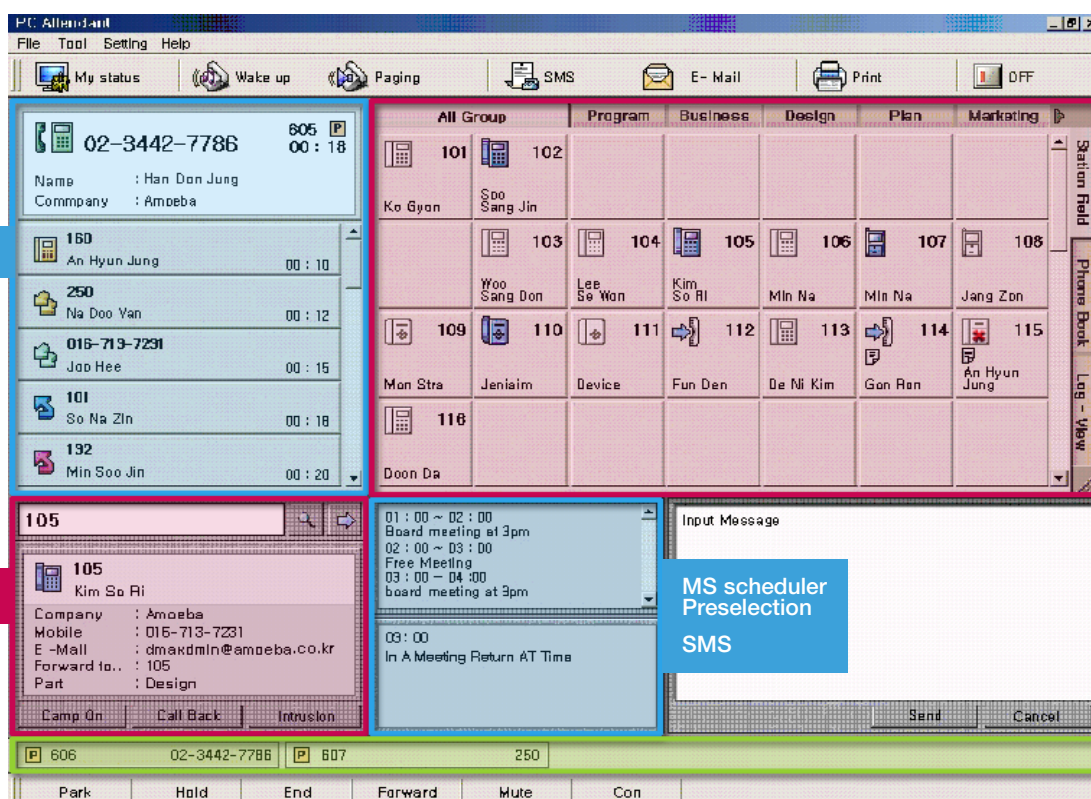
PC Attendant

File Tool Setting Help

My status Wake up Paging SMS E- Mail Print OFF

02-3442-7786 605 P 00 : 18

Name : Han Don Jung
Commpany : Amoeba

160
An Hyun Jung 00 : 10

250
Na Doo Van 00 : 12

016-713-7231
Joo Hee 00 : 15

101
So Na Zin 00 : 18

132
Min Soo Jin 00 : 20

| All Group | Program | Business | Design | Plan | Marketing |
|---|---|---|---|---|---|
| 101 Ko Gyon | 102 Soo Sang Jin | | | | |
| | 103 Woo Sang Don | 104 Lee Se Won | 105 Kim So Ri | 106 Min Na | 107 Min Na | 108 Jang Zon |
| 109 Mon Stra | 110 Jeniaim | 111 Device | 112 Fun Den | 113 De Ni Kim | 114 Gon Ron | 115 An Hyun Jung |
| 116 Doon Da | | | | | |

Station field
Phone Book
Log - View

105

105
Kim So Ri
Company : Amoeba
Mobile : 016-713-7231
E -Mail : dmaxdmin@amoeba.co.kr
Forward to.. : 105
Part : Design

Camp On Call Back Intrusion

01 : 00 ~ 02 : 00
Board meeting at 3pm
02 : 00 ~ 03 : 00
Free Meeting
03 : 00 ~ 04 :00
board meeting at 3pm

03 : 00
In A Meeting Return AT Time

MS scheduler
Preselection
SMS

Input Message

Send Cancel

P 606 02-3442-7786 P 607 250

Park Hold End Forward Mute Con